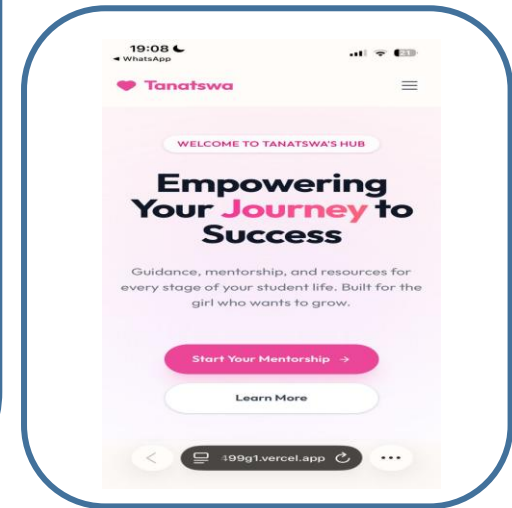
19:08
◂ WhatsApp

Tanatswa

WELCOME TO TANATSWA'S HUB

Empowering Your Journey to Success

Guidance, mentorship, and resources for every stage of your student life. Built for the girl who wants to grow.

Start Your Mentorship →

Learn More

<

99g1.vercel.app

•••